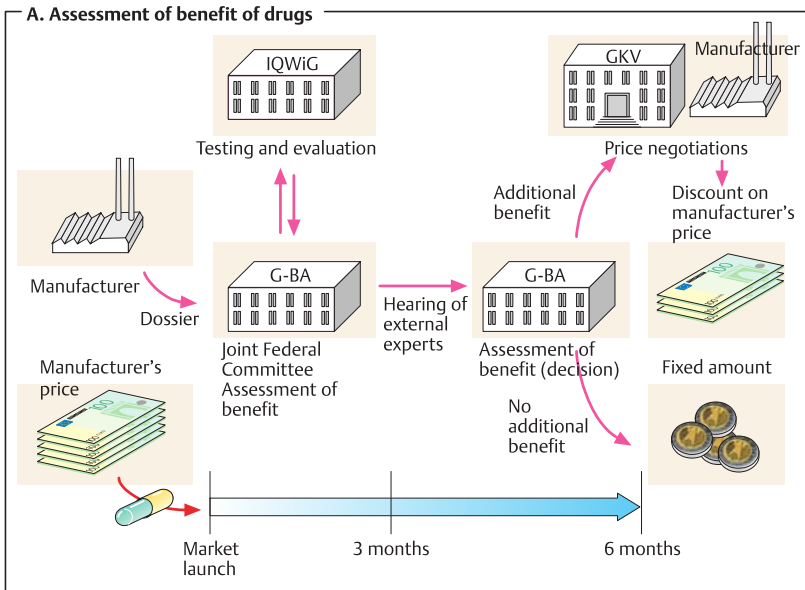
A. Assessment of benefit of drugs

IQWiG

Testing and evaluation

GKV

Manufacturer

Price negotiations

Additional benefit

Discount on manufacturer's price

Manufacturer

Dossier

G-BA

Joint Federal Committee Assessment of benefit

Hearing of external experts

G-BA

Assessment of benefit (decision)

Manufacturer's price

No additional benefit

Fixed amount

Market launch

3 months

6 months